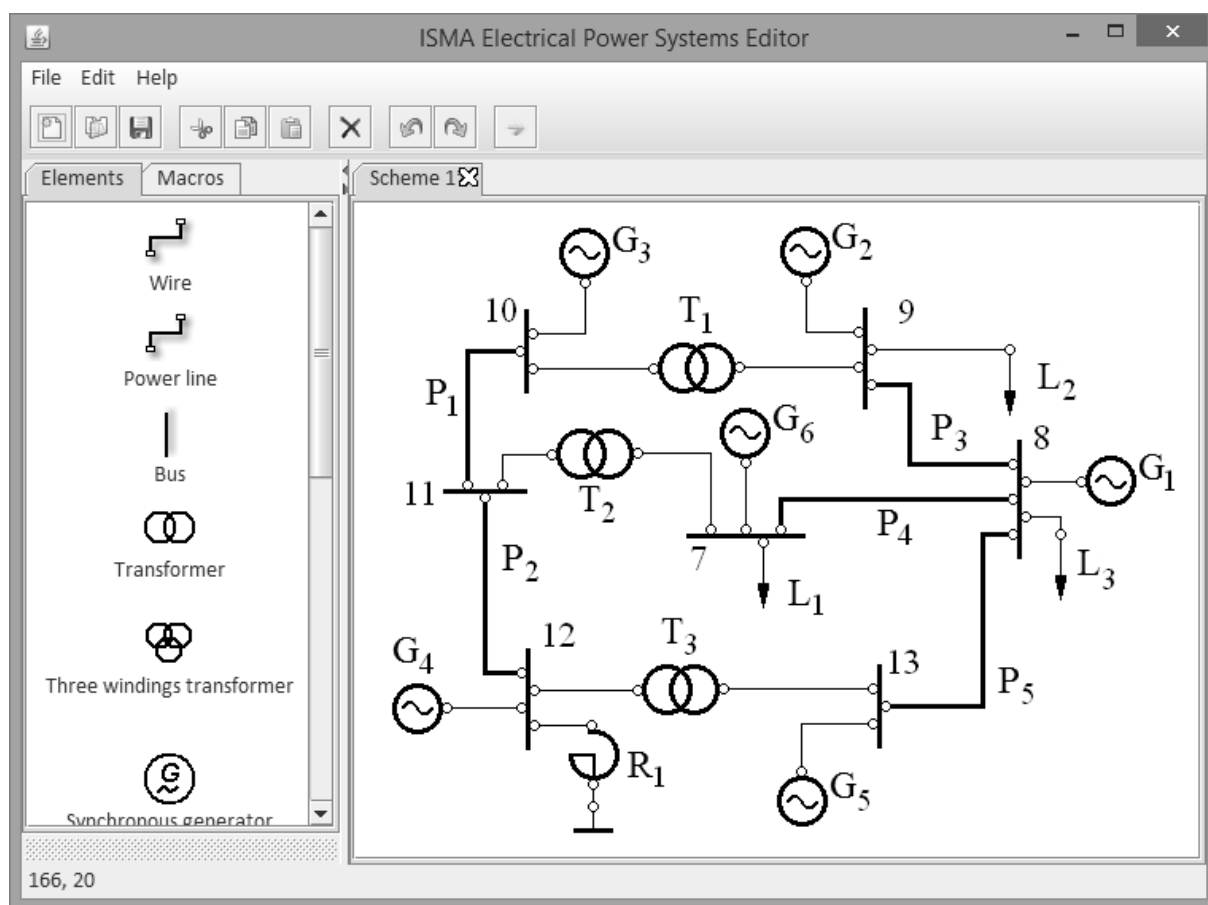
ISMA Electrical Power Systems Editor

File Edit Help

Elements Macros

Wire

Power line

Bus

Transformer

Three windings transformer

Synchronous generator

Scheme 1

$G_3$ $G_2$

10 $T_1$ 9

$L_2$

$P_1$ $P_3$

$G_6$ 8 $G_1$

11 $T_2$

$P_4$

7 $L_3$

$P_2$ $L_1$

$G_4$ 12 $T_3$ 13 $P_5$

$R_1$

$G_5$

166, 20